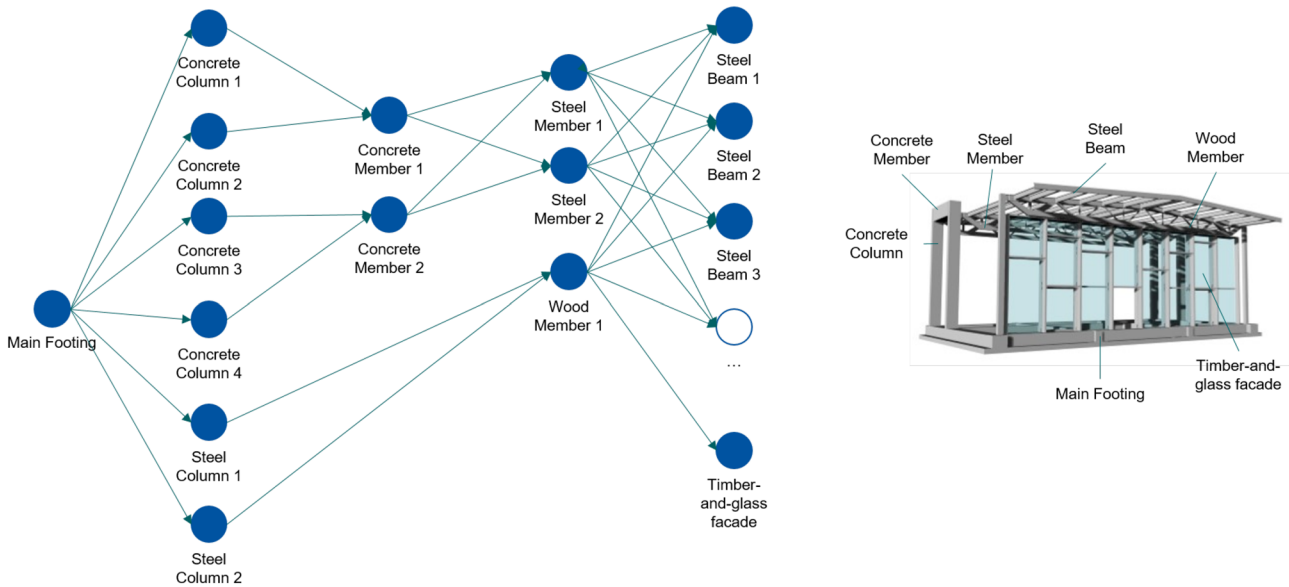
Main Footing

Concrete Column 1

Concrete Column 2

Concrete Column 3

Concrete Column 4

Steel Column 1

Steel Column 2

Concrete Member 1

Concrete Member 2

Steel Member 1

Steel Member 2

Wood Member 1

Steel Beam 1

Steel Beam 2

Steel Beam 3

…

Timber-and-glass facade

Concrete Member

Steel Member

Steel Beam

Wood Member

Concrete Column

Main Footing

Timber-and-glass facade